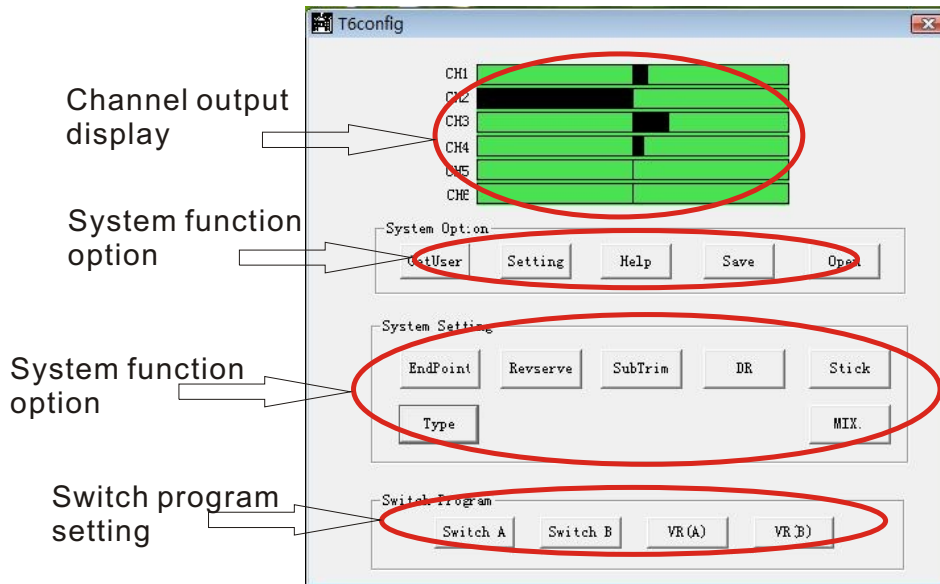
T6config

Channel output display

CH1
CH2
CH3
CH4
CH5
CH6

System function option

System Option
GetUser
Setting
Help
Save
Open

System function option

System Setting
EndPoint
Revserve
SubTrim
DR
Stick
Type
MIX.

Switch program setting

Switch Program
Switch A
Switch B
VR(A)
VR(B)